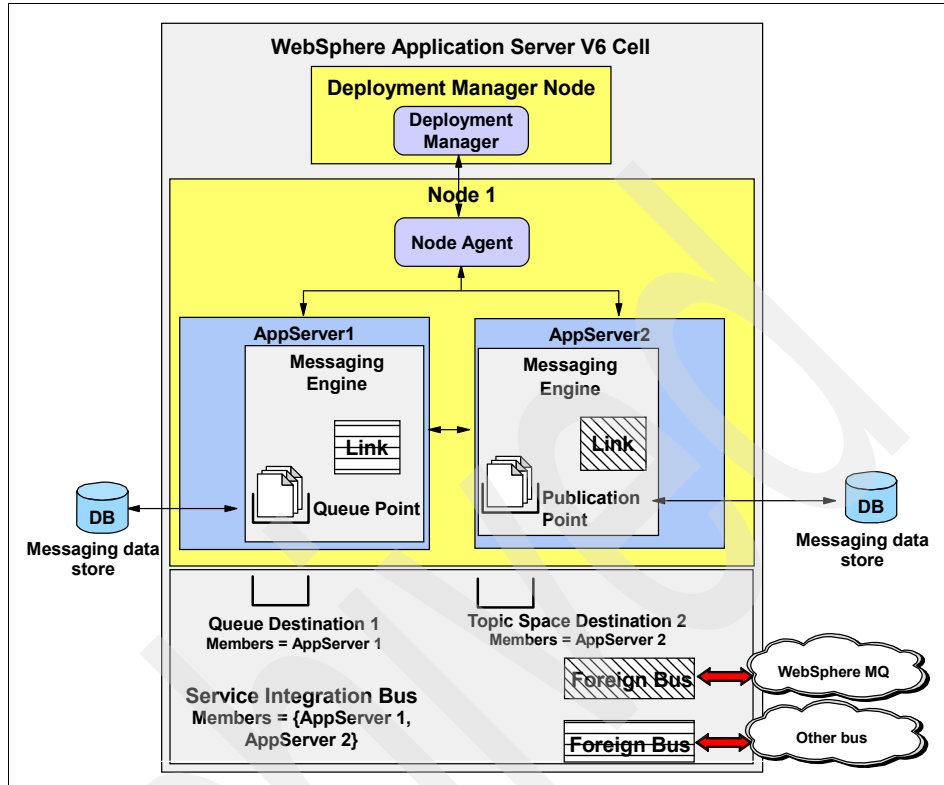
WebSphere Application Server V6 Cell

Deployment Manager Node

Deployment Manager

Node 1

Node Agent

AppServer1

Messaging Engine

Link

Queue Point

AppServer2

Messaging Engine

Link

Publication Point

DB

Messaging data store

DB

Messaging data store

Queue Destination 1
Members = AppServer 1

Topic Space Destination 2
Members = AppServer 2

Foreign Bus

WebSphere MQ

Service Integration Bus
Members = {AppServer 1, AppServer 2}

Foreign Bus

Other bus